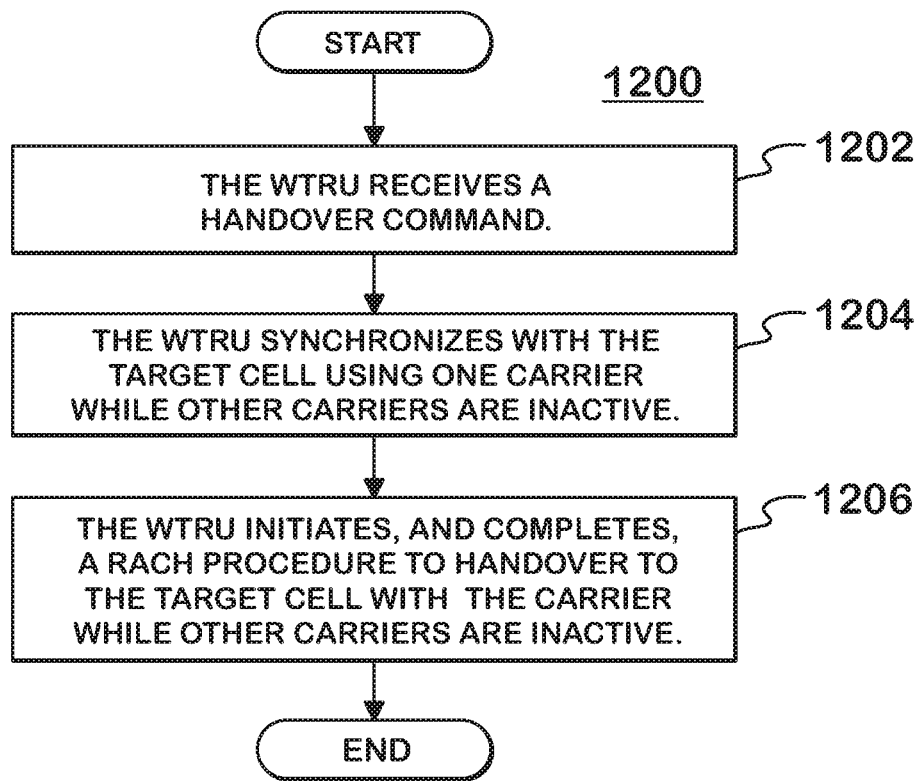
START

1200

1202

THE WTRU RECEIVES A HANDOVER COMMAND.

1204

THE WTRU SYNCHRONIZES WITH THE TARGET CELL USING ONE CARRIER WHILE OTHER CARRIERS ARE INACTIVE.

1206

THE WTRU INITIATES, AND COMPLETES, A RACH PROCEDURE TO HANDOVER TO THE TARGET CELL WITH THE CARRIER WHILE OTHER CARRIERS ARE INACTIVE.

END